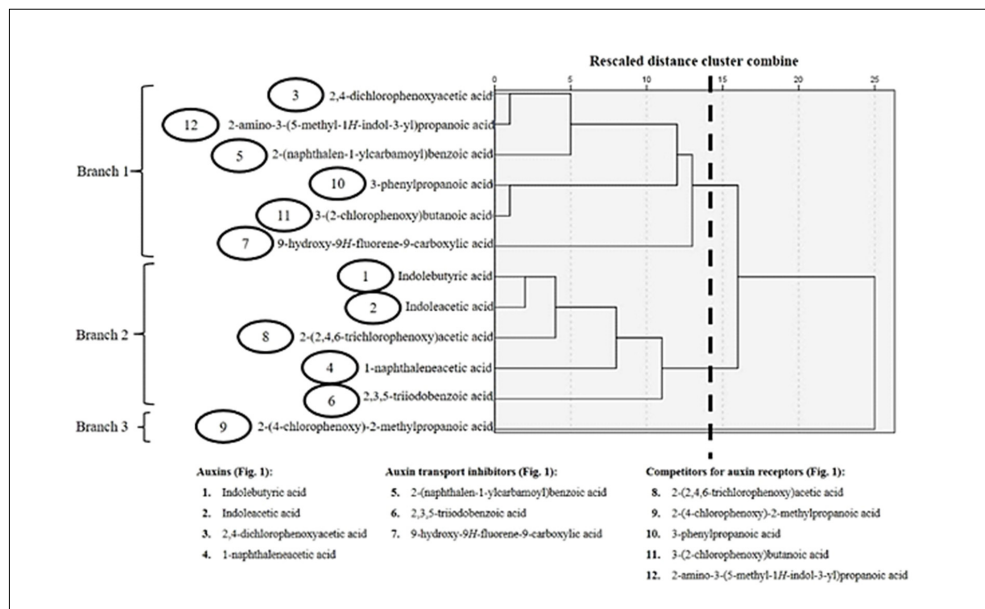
Rescaled distance cluster combine

0 5 10 15 20 25

Branch 1

3 2,4-dichlorophenoxyacetic acid

12 2-amino-3-(5-methyl-1*H*-indol-3-yl)propanoic acid

5 2-(naphthalen-1-ylcarbamoyl)benzoic acid

10 3-phenylpropanoic acid

11 3-(2-chlorophenoxy)butanoic acid

7 9-hydroxy-9*H*-fluorene-9-carboxylic acid

Branch 2

1 Indolebutyric acid

2 Indoleacetic acid

8 2-(2,4,6-trichlorophenoxy)acetic acid

4 1-naphthaleneacetic acid

6 2,3,5-triiodobenzoic acid

Branch 3

9 2-(4-chlorophenoxy)-2-methylpropanoic acid

**Auxins (Fig. 1):**

1. Indolebutyric acid
2. Indoleacetic acid
3. 2,4-dichlorophenoxyacetic acid
4. 1-naphthaleneacetic acid

**Auxin transport inhibitors (Fig. 1):**

5. 2-(naphthalen-1-ylcarbamoyl)benzoic acid
6. 2,3,5-triiodobenzoic acid
7. 9-hydroxy-9*H*-fluorene-9-carboxylic acid

**Competitors for auxin receptors (Fig. 1):**

8. 2-(2,4,6-trichlorophenoxy)acetic acid
9. 2-(4-chlorophenoxy)-2-methylpropanoic acid
10. 3-phenylpropanoic acid
11. 3-(2-chlorophenoxy)butanoic acid
12. 2-amino-3-(5-methyl-1*H*-indol-3-yl)propanoic acid